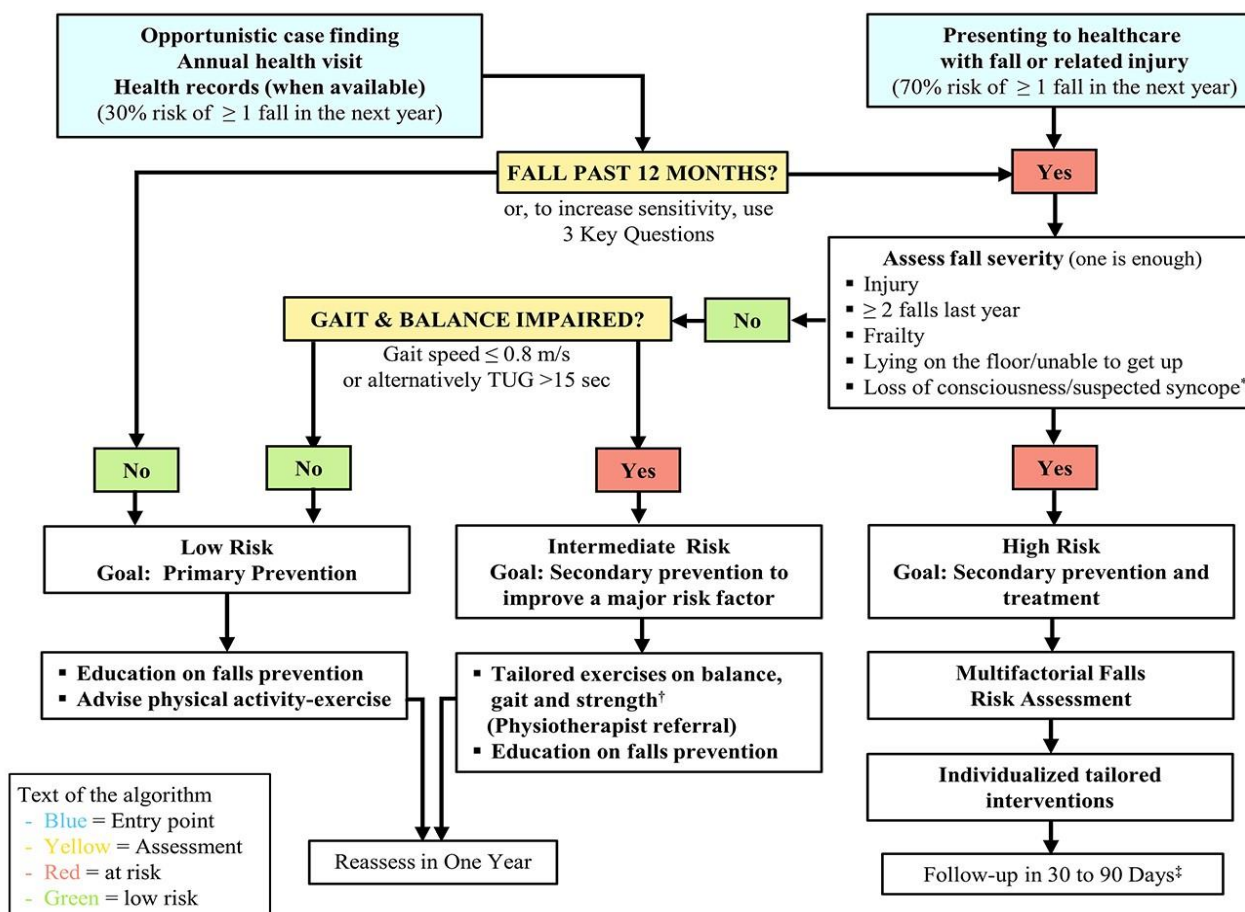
**Opportunistic case finding**
**Annual health visit**
**Health records (when available)**
(30% risk of $\geq 1$ fall in the next year)

**Presenting to healthcare with fall or related injury**
(70% risk of $\geq 1$ fall in the next year)

**FALL PAST 12 MONTHS?**
or, to increase sensitivity, use 3 Key Questions

**Yes**

**Assess fall severity** (one is enough)
- Injury
- $\geq 2$ falls last year
- Frailty
- Lying on the floor/unable to get up
- Loss of consciousness/suspected syncope*

**No**

**GAIT & BALANCE IMPAIRED?**
Gait speed $\leq 0.8$ m/s or alternatively TUG >15 sec

**No**

**No**

**Yes**

**Yes**

**Low Risk**
**Goal: Primary Prevention**

**Intermediate Risk**
**Goal: Secondary prevention to improve a major risk factor**

**High Risk**
**Goal: Secondary prevention and treatment**

- **Education on falls prevention**
- **Advise physical activity-exercise**

- **Tailored exercises on balance, gait and strength†**
**(Physiotherapist referral)**
- **Education on falls prevention**

**Multifactorial Falls Risk Assessment**

**Individualized tailored interventions**

Text of the algorithm
- Blue = Entry point
- Yellow = Assessment
- Red = at risk
- Green = low risk

Reassess in One Year

Follow-up in 30 to 90 Days‡